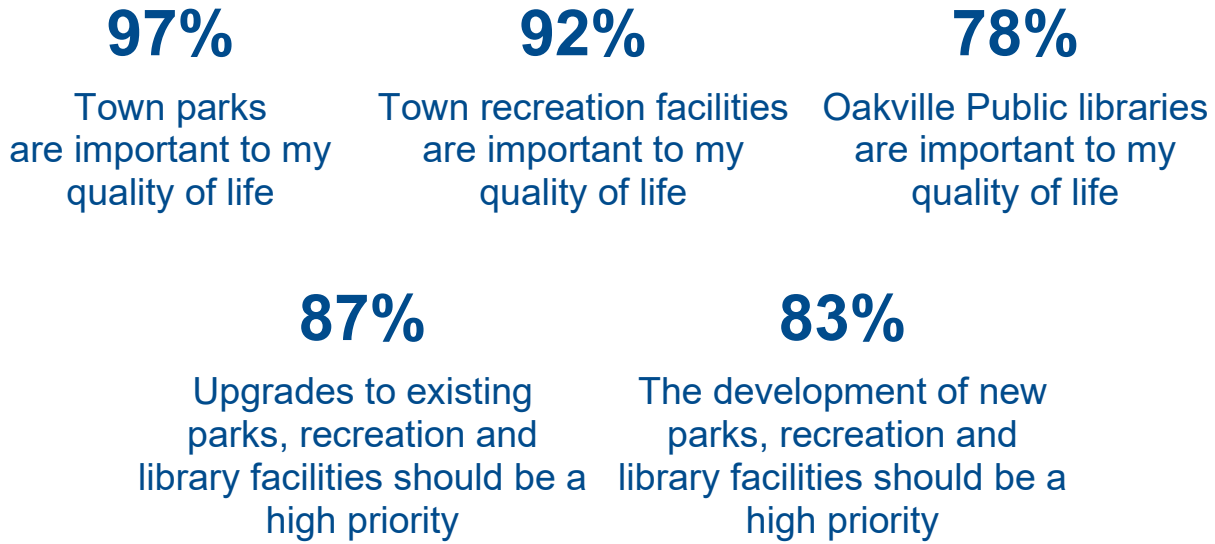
97%

Town parks are important to my quality of life

92%

Town recreation facilities are important to my quality of life

78%

Oakville Public libraries are important to my quality of life

87%

Upgrades to existing parks, recreation and library facilities should be a high priority

83%

The development of new parks, recreation and library facilities should be a high priority